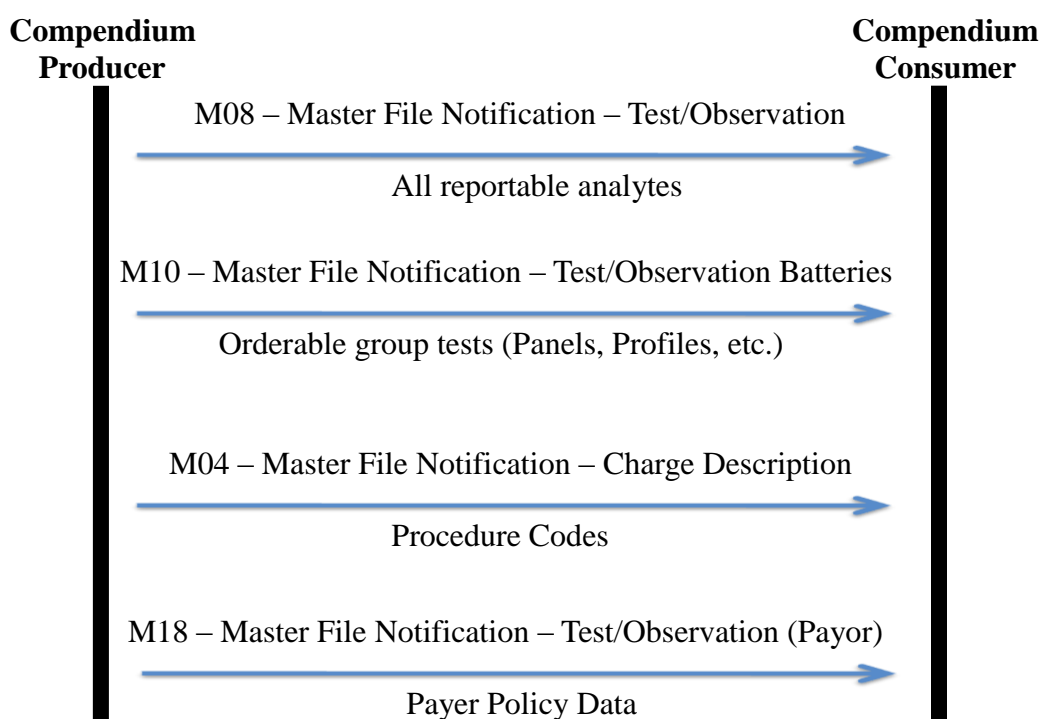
Compendium Producer

Compendium Consumer

M08 – Master File Notification – Test/Observation

All reportable analytes

M10 – Master File Notification – Test/Observation Batteries

Orderable group tests (Panels, Profiles, etc.)

M04 – Master File Notification – Charge Description

Procedure Codes

M18 – Master File Notification – Test/Observation (Payor)

Payer Policy Data